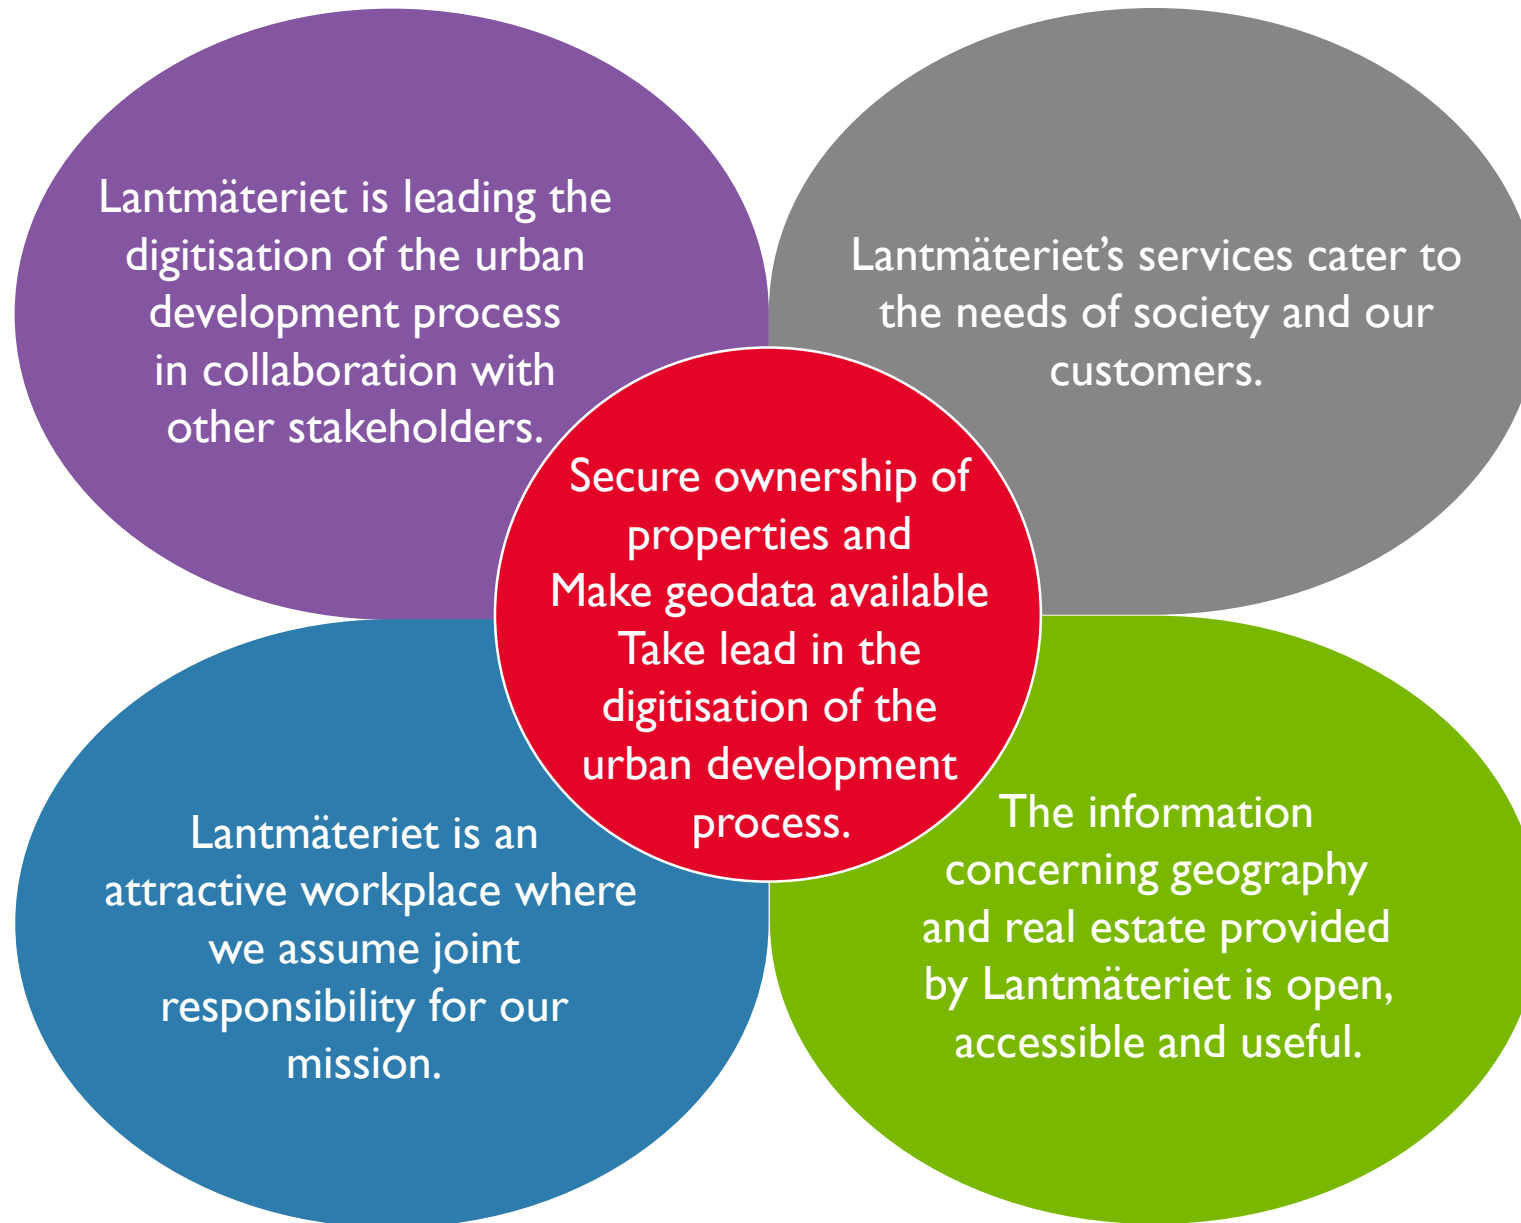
Lantmäteriet is leading the digitisation of the urban development process in collaboration with other stakeholders.

Lantmäteriet's services cater to the needs of society and our customers.

Secure ownership of properties and
Make geodata available
Take lead in the digitisation of the urban development process.

Lantmäteriet is an attractive workplace where we assume joint responsibility for our mission.

The information concerning geography and real estate provided by Lantmäteriet is open, accessible and useful.